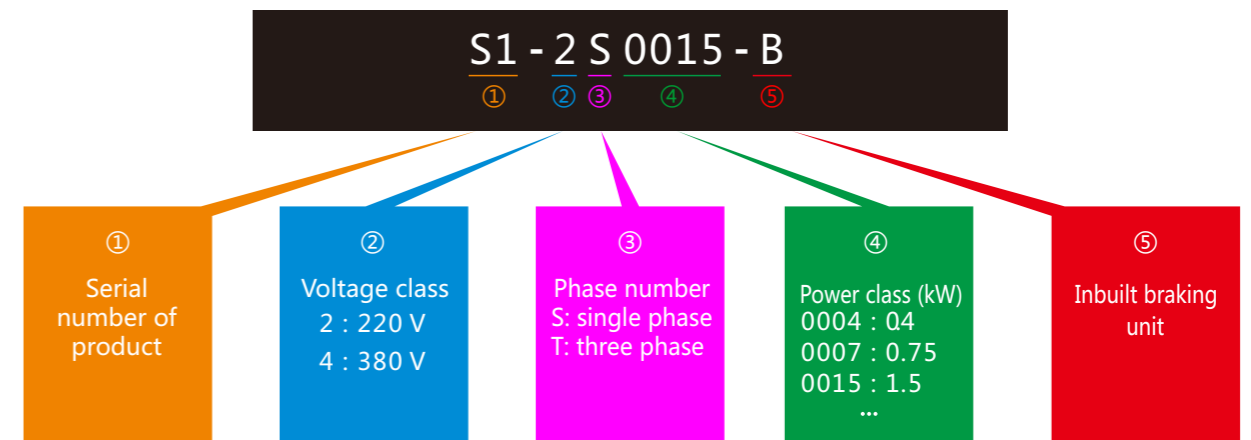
S1 - 2 S 0015 - B

① ② ③ ④ ⑤

①
Serial number of product

②
Voltage class
2 : 220 V
4 : 380 V

③
Phase number
S: single phase
T: three phase

④
Power class (kW)
0004 : 0.4
0007 : 0.75
0015 : 1.5
...

⑤
Inbuilt braking unit